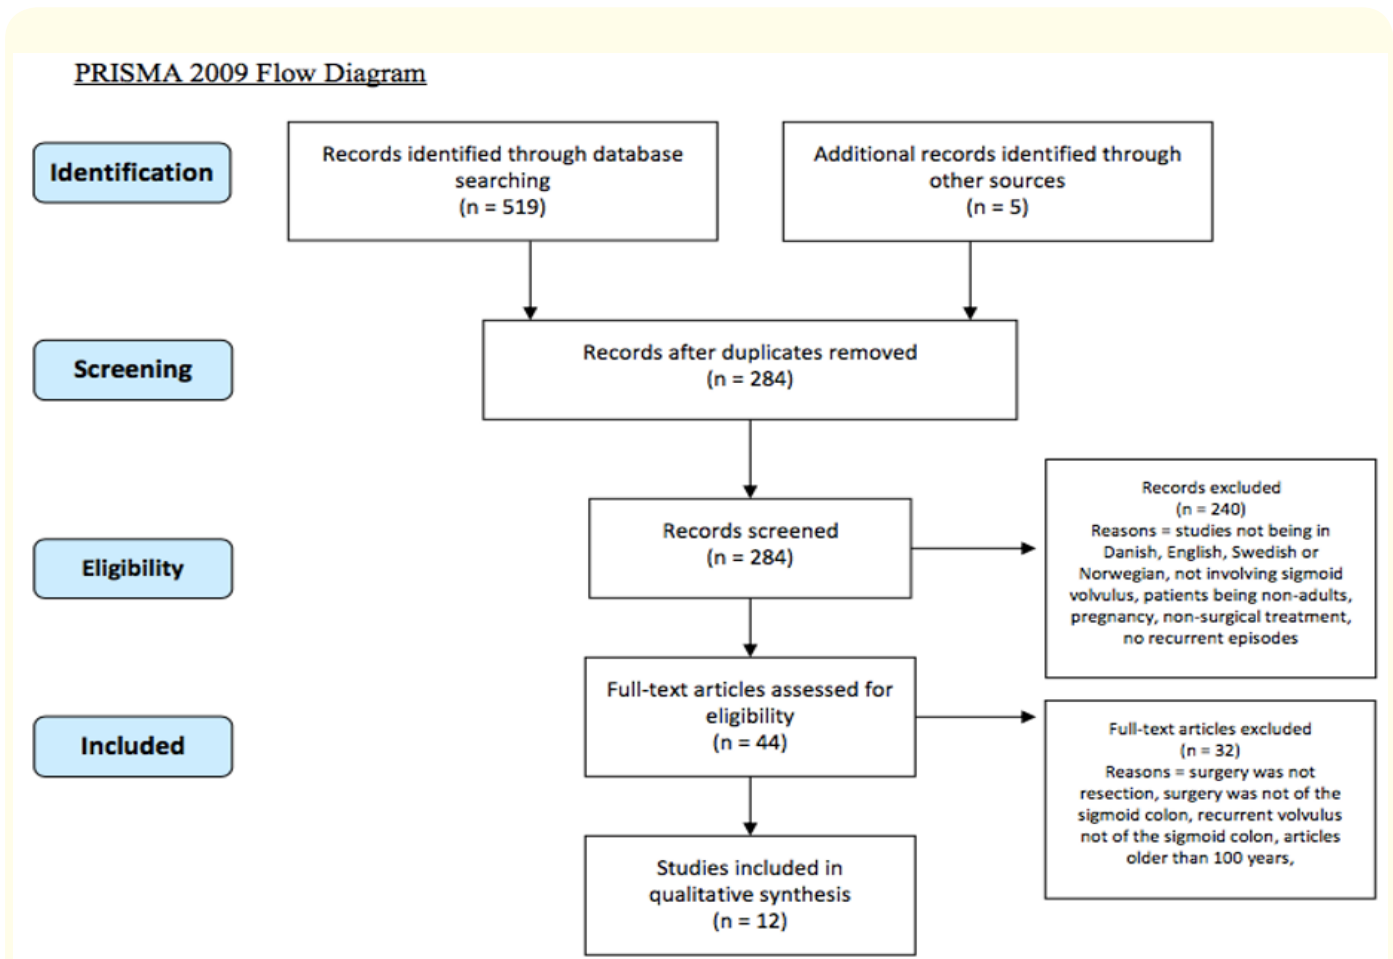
PRISMA 2009 Flow Diagram

Identification

Records identified through database searching
(n = 519)

Additional records identified through other sources
(n = 5)

Screening

Records after duplicates removed
(n = 284)

Eligibility

Records screened
(n = 284)

Records excluded
(n = 240)
Reasons = studies not being in Danish, English, Swedish or Norwegian, not involving sigmoid volvulus, patients being non-adults, pregnancy, non-surgical treatment, no recurrent episodes

Included

Full-text articles assessed for eligibility
(n = 44)

Full-text articles excluded
(n = 32)
Reasons = surgery was not resection, surgery was not of the sigmoid colon, recurrent volvulus not of the sigmoid colon, articles older than 100 years,

Studies included in qualitative synthesis
(n = 12)